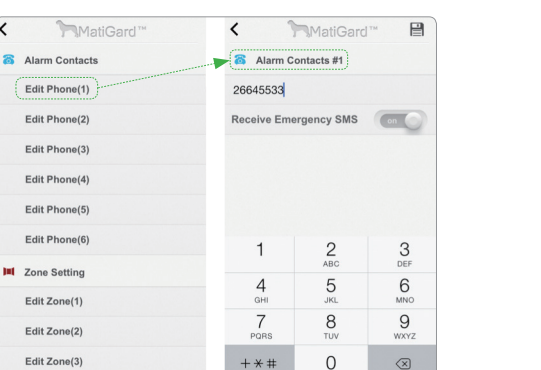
<

MatiGard™

Alarm Contacts

Edit Phone(1)

Edit Phone(2)

Edit Phone(3)

Edit Phone(4)

Edit Phone(5)

Edit Phone(6)

Zone Setting

Edit Zone(1)

Edit Zone(2)

Edit Zone(3)

<

MatiGard™

Alarm Contacts #1

26645533

Receive Emergency SMS

on

| 1 | 2 ABC | 3 DEF |
|---|---|---|
| 4 GHI | 5 JKL | 6 MNO |
| 7 PQRS | 8 TUV | 9 WXYZ |
| + \* # | 0 | ⌫ |